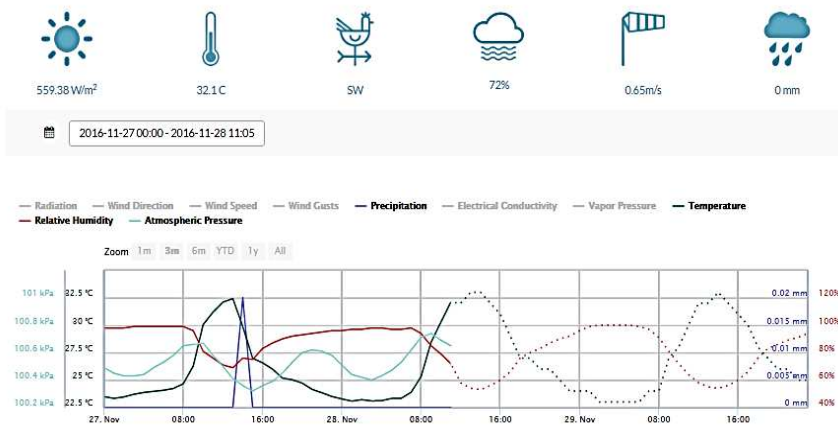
559.38 W/m²

32.1 C

SW

72%

0.65m/s

0 mm

2016-11-27 00:00 - 2016-11-28 11:05

Radiation Wind Direction Wind Speed Wind Gusts Precipitation Electrical Conductivity Vapor Pressure Temperature Relative Humidity Atmospheric Pressure

Zoom 1m 3m 6m YTD 1y All

101 kPa 32.5 °C
100.8 kPa 30 °C
100.6 kPa 27.5 °C
100.4 kPa 25 °C
100.2 kPa 22.5 °C

27. Nov 08:00 16:00 28. Nov 08:00 16:00 29. Nov 08:00 16:00

0.02 mm 120%
0.015 mm 100%
0.01 mm 80%
0.005 mm 60%
0 mm 40%